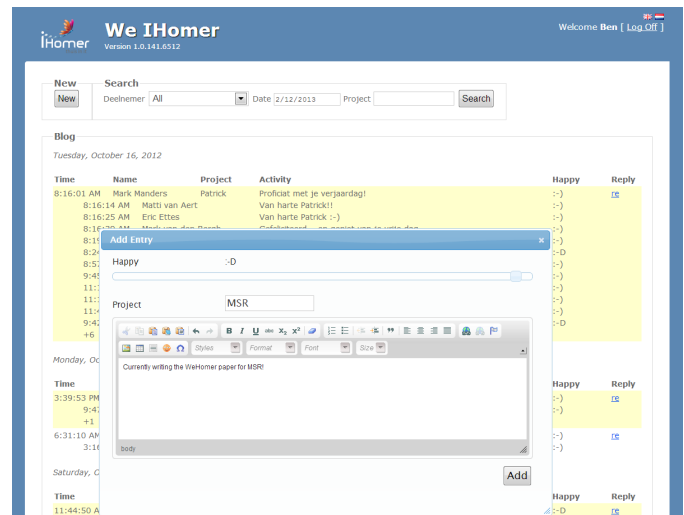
iHomer We IHomer
Version 1.0.141.6512

Welcome Ben [ Log Off ]

New
New

Search
Deelnemer All Date 2/12/2013 Project Search

Blog

Tuesday, October 16, 2012

| Time | Name | Project | Activity | Happy | Reply |
|---|---|---|---|---|---|
| 8:16:01 AM | Mark Manders | Patrick | Proficiat met je verjaardag! | :-) | re |
| 8:16:14 AM | Matti van Aert | | Van harte Patrick!! | :-) | |
| 8:16:25 AM | Eric Ettes | | Van harte Patrick :-) | :-) | |
| 8:16 | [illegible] | | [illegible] | :-) | |
| 8:1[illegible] | | | | :-) | |
| 8:2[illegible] | | | | :-D | |
| 8:5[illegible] | | | | :-) | |
| 9:4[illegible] | | | | :-) | |
| 11:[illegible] | | | | :-) | |
| 11:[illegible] | | | | :-) | |
| 11:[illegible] | | | | :-) | |
| 9:42 | | | | :-D | |
| +6 | | | | | |

Monday, Oc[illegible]

| Time | Happy | Reply |
|---|---|---|
| 3:39:53 PM | :-) | re |
| 9:47 | :-) | |
| +1 | | |
| 6:31:10 AM | :-) | re |
| 3:16 | :-) | |

Saturday, C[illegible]

| Time | Happy | Reply |
|---|---|---|
| 11:44:50 A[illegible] | :-D | re |

Add Entry ×
Happy :-D
Project MSR
B I U abc $X_2$ $X^2$
Styles Format Font Size
Currently writing the WeHomer paper for MSR!
body
Add